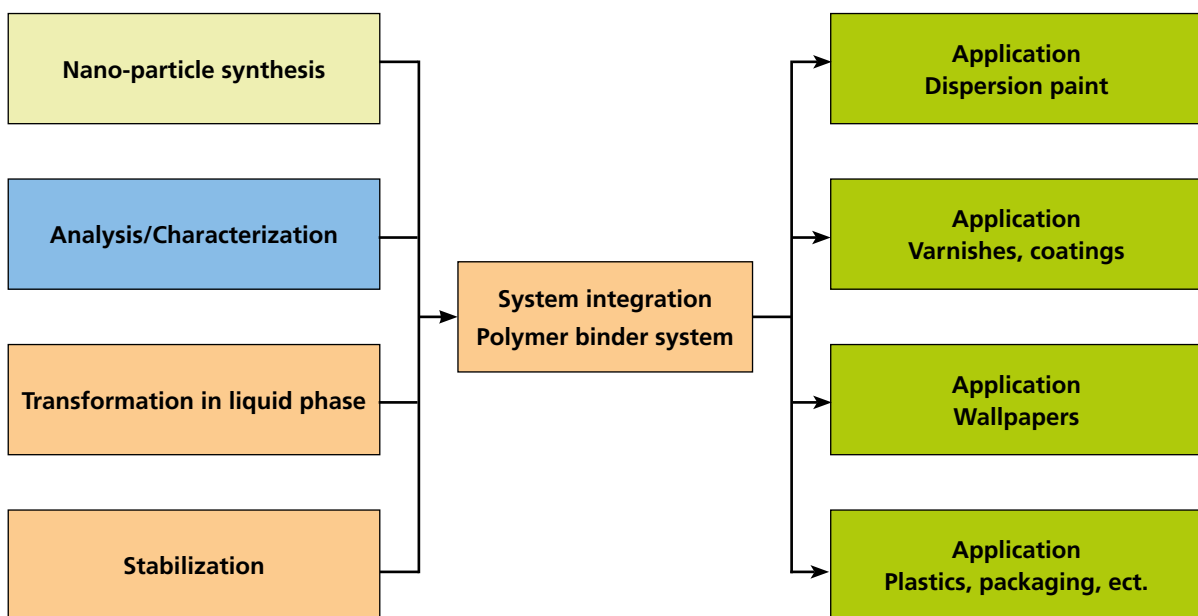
Nano-particle synthesis

Analysis/Characterization

Transformation in liquid phase

Stabilization

System integration
Polymer binder system

Application
Dispersion paint

Application
Varnishes, coatings

Application
Wallpapers

Application
Plastics, packaging, ect.